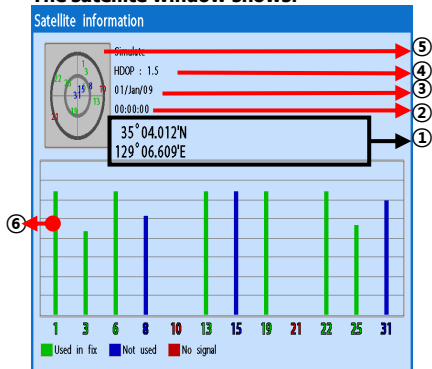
The satellite window shows:

Satellite information

1
3
6
8
10
13
15
19
21
22
25
31

Simulate
HDOP : 1.5
01/Jan/09
00:00:00

35°04.012'N
129°06.609'E

⑤
④
③
②
①
⑥

1 3 6 8 10 13 15 19 21 22 25 31

Used in fix
Not used
No signal